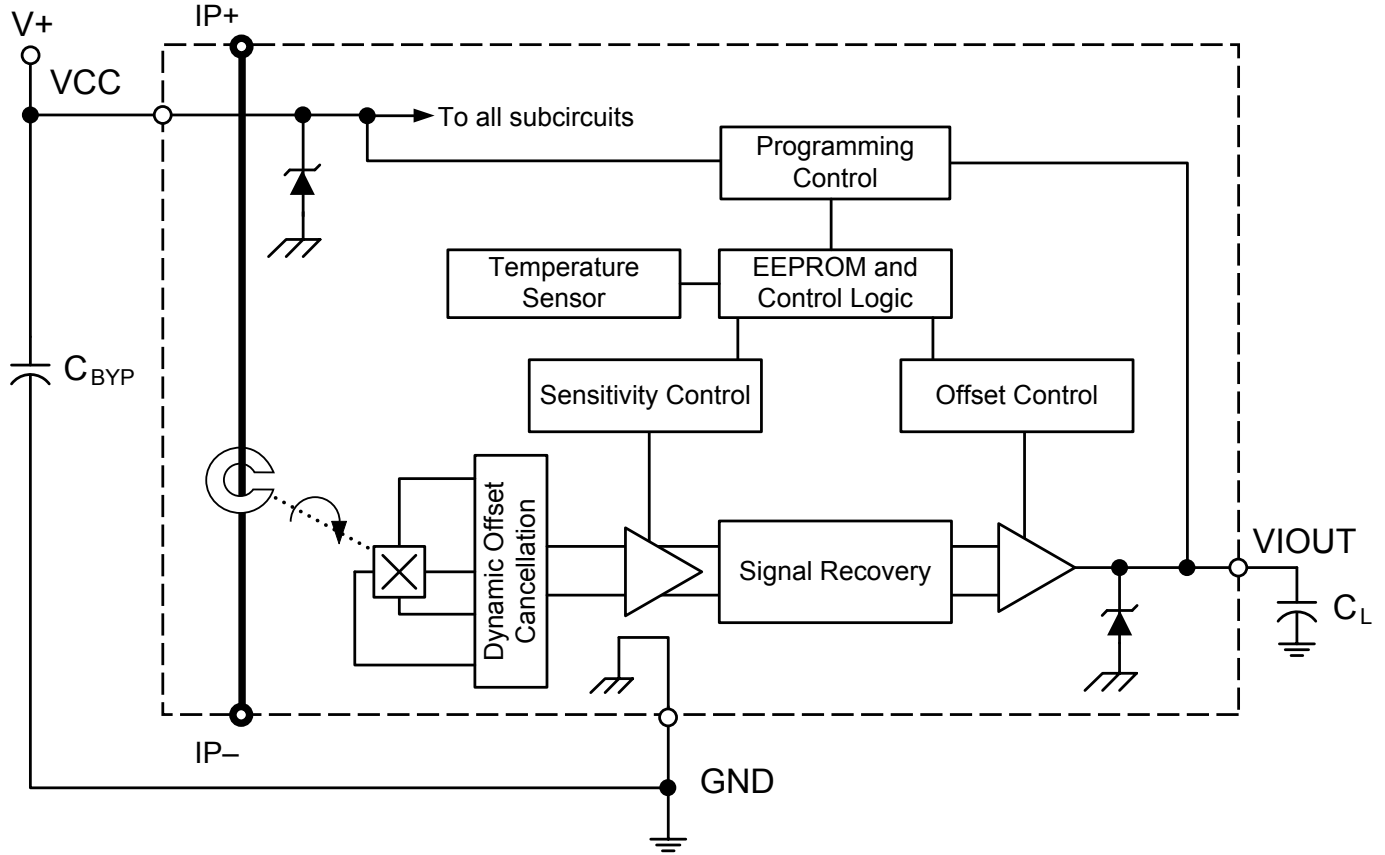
V+
IP+
VCC
To all subcircuits
Programming Control
Temperature Sensor
EEPROM and Control Logic
$C_{BYP}$
Sensitivity Control
Offset Control
Dynamic Offset Cancellation
Signal Recovery
VIOUT
$C_L$
IP–
GND